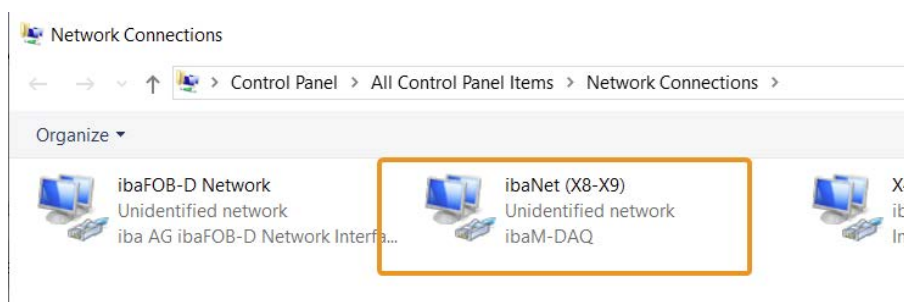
Network Connections

← → ∨ ↑ > Control Panel > All Control Panel Items > Network Connections >

Organize ▾

ibaFOB-D Network
Unidentified network
iba AG ibaFOB-D Network Interfa...

ibaNet (X8-X9)
Unidentified network
ibaM-DAQ

X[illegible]
ib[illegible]
In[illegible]